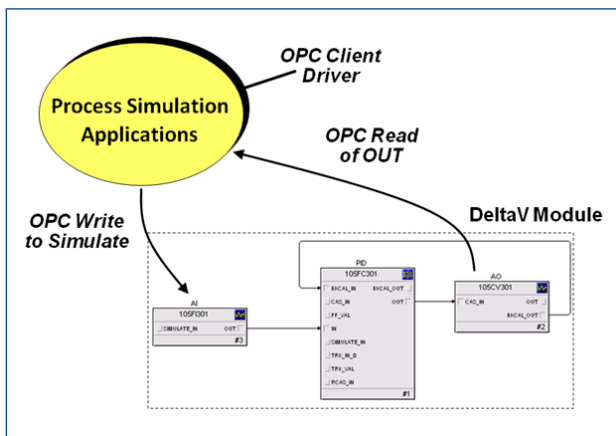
Process Simulation Applications

OPC Client Driver

OPC Read of OUT

OPC Write to Simulate

DeltaV Module

AI
105FI301
SIMULATE_IN
OUT
#3

PID
105FC301
BKCAL_IN
BKCAL_OUT
CAS_IN
OUT
FF_VAL
IN
SIMULATE_IN
TRK_IN_D
TRK_VAL
RCAS_IN
#1

AO
105CV301
CAS_IN
OUT
BKCAL_OUT
#2